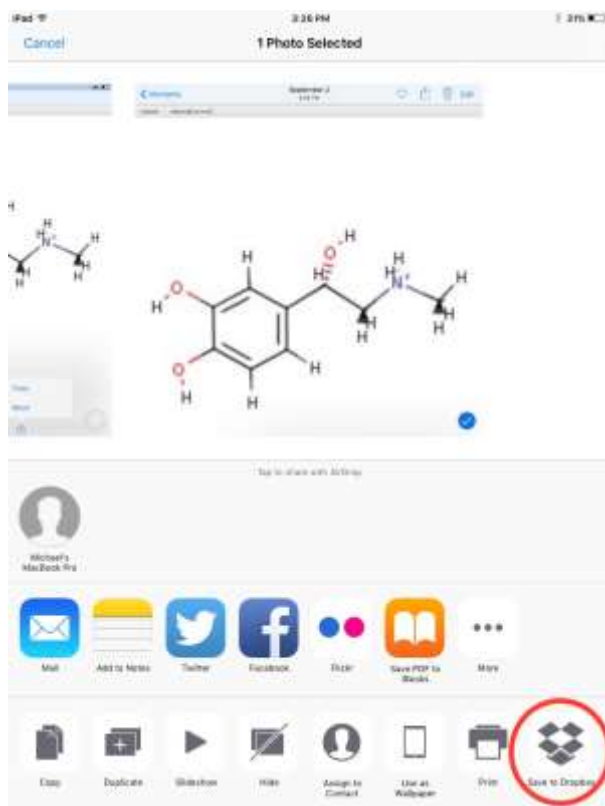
iPad
3:26 PM
31%
Cancel
1 Photo Selected

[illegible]
September 2
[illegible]

H
H
N⁺
H
H
H

H
O
H
H
H
N⁺
H
H
H
H
O
H
O
H
H

Tap to share with AirDrop

Michael's MacBook Pro

Mail
Add to Notes
Twitter
Facebook
Flickr
Save PDF to iBooks
More

Copy
Duplicate
Slideshow
Hide
Assign to Contact
Use as Wallpaper
Print
Save to Dropbox